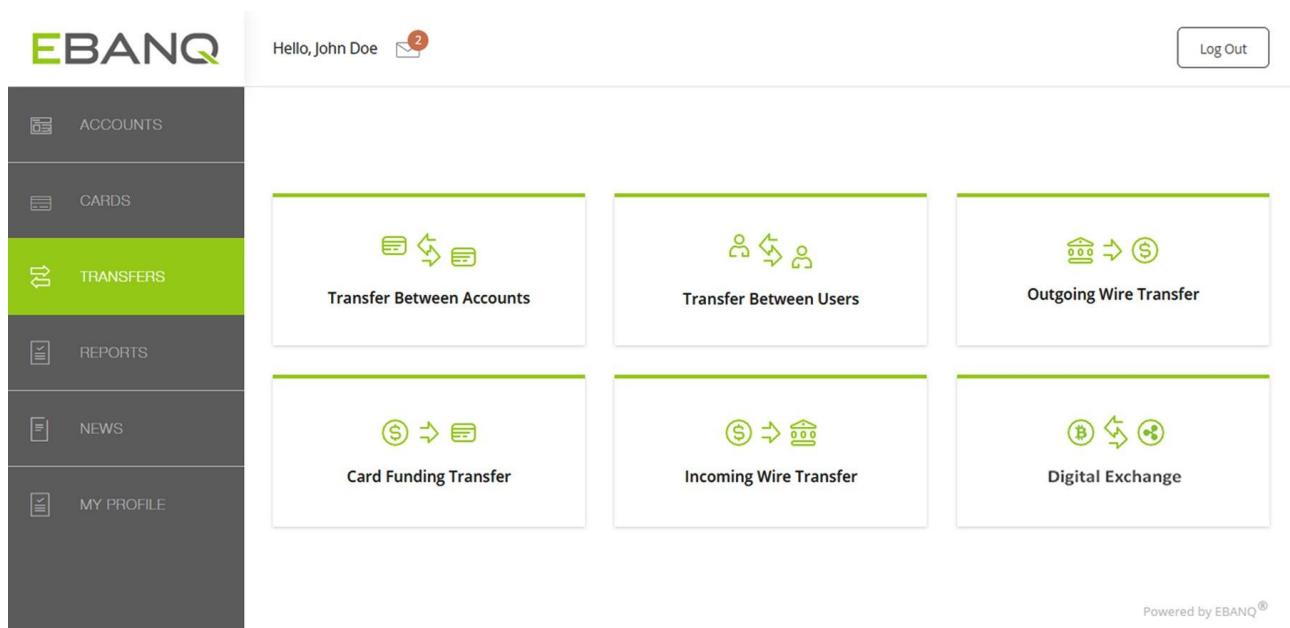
EBANQ

Hello, John Doe 2

Log Out

ACCOUNTS

CARDS

TRANSFERS

REPORTS

NEWS

MY PROFILE

Transfer Between Accounts

Transfer Between Users

Outgoing Wire Transfer

Card Funding Transfer

Incoming Wire Transfer

Digital Exchange

Powered by EBANQ®